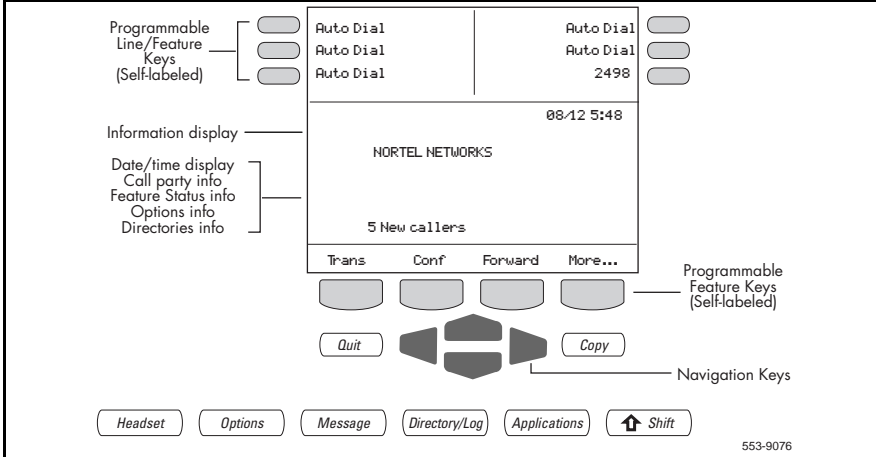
Programmable Line/Feature Keys (Self-labeled)

Auto Dial
Auto Dial
Auto Dial

Auto Dial
Auto Dial
2498

Information display

08/12 5:48

NORTEL NETWORKS

Date/time display
Call party info
Feature Status info
Options info
Directories info

5 New callers

Trans
Conf
Forward
More...

Programmable Feature Keys (Self-labeled)

Quit
Copy

Navigation Keys

Headset
Options
Message
Directory/Log
Applications
Shift

553-9076